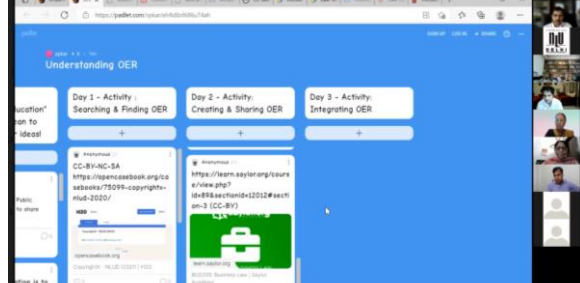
https://padlet.com/

padlet

Understanding OER

education"
ean to
r ideas!

Day 1 - Activity :
Searching & Finding OER

+

Anonymous

CC-BY-NC-SA
https://opencasebook.org/casebooks/75099-copyrightnlud-2020/

opencasebook.org

Public
to share

ation is to

Day 2 - Activity:
Creating & Sharing OER

+

Anonymous

https://learn.saylor.org/course/view.php?id=89&sectionid=12012#section-3 (CC-BY)

learn.saylor.org

BUS206: Business Law | Saylor

Day 3 - Activity:
Integrating OER

+

SIGN UP

LOG IN

SHARE

NALSAR